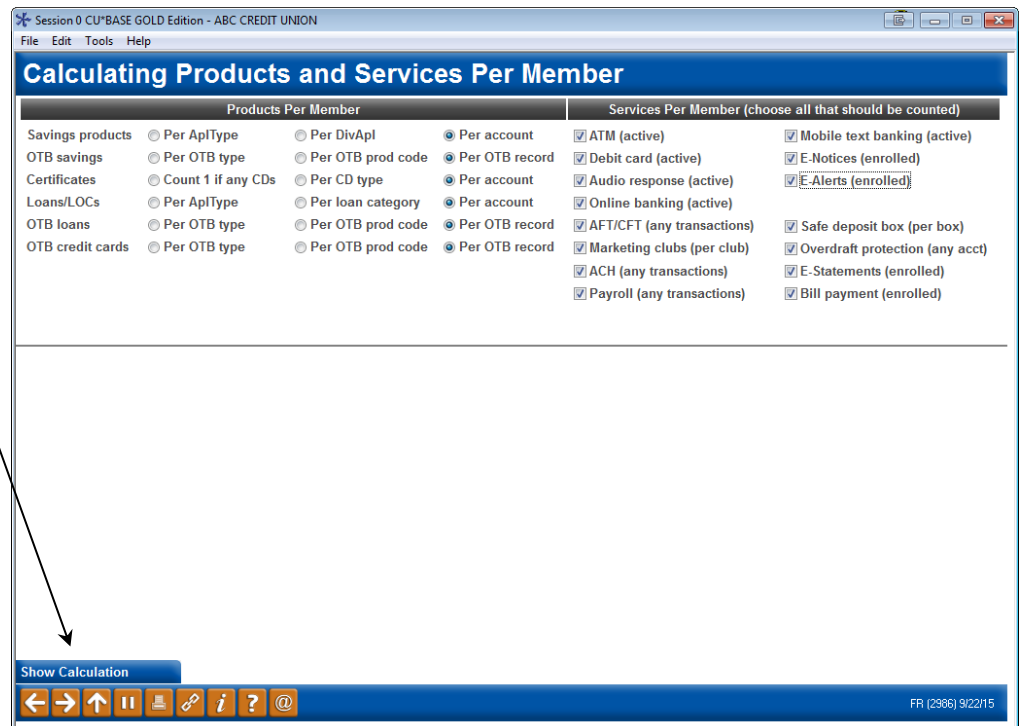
Session 0 CU*BASE GOLD Edition - ABC CREDIT UNION

File Edit Tools Help

Calculating Products and Services Per Member

Products Per Member

| | | | |
|---|---|---|---|
| Savings products | Per AplType | Per DivApl | Per account |
| OTB savings | Per OTB type | Per OTB prod code | Per OTB record |
| Certificates | Count 1 if any CDs | Per CD type | Per account |
| Loans/LOCs | Per AplType | Per loan category | Per account |
| OTB loans | Per OTB type | Per OTB prod code | Per OTB record |
| OTB credit cards | Per OTB type | Per OTB prod code | Per OTB record |

Services Per Member (choose all that should be counted)

ATM (active)
Debit card (active)
Audio response (active)
Online banking (active)
AFT/CFT (any transactions)
Marketing clubs (per club)
ACH (any transactions)
Payroll (any transactions)

Mobile text banking (active)
E-Notices (enrolled)
E-Alerts (enrolled)
Safe deposit box (per box)
Overdraft protection (any acct)
E-Statements (enrolled)
Bill payment (enrolled)

Show Calculation

FR (2986) 9/22/15